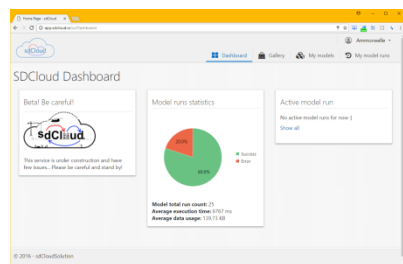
Home Page - sdCloud ×

app.sdcloud.io/sdCloud/dashboard

sdCloud

Annnoswalle

Dashboard Gallery My models My model runs

SDCloud Dashboard

Beta! Be careful!

sdCloud

This service is under construction and have few issues... Please be careful and stand by!

Model runs statistics

20.0%

80.0%

Success

Error

Model total run count: 25
Average execution time: 6767 ms
Average data usage: 139.75 kB

Active model run

No active model runs for now :)

Show all

© 2016 - sdCloudSolution